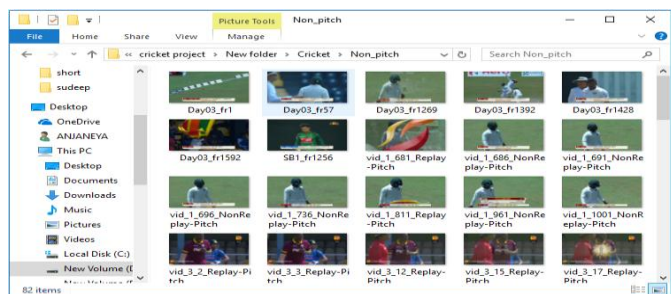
Picture Tools Non_pitch

File Home Share View Manage

« cricket project › New folder › Cricket › Non_pitch

Search Non_pitch

short
sudeep
Desktop
OneDrive
ANJANEYA
This PC
Desktop
Documents
Downloads
Music
Pictures
Videos
Local Disk (C:)
New Volume (I
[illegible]

Day03_fr1
Day03_fr57
Day03_fr1269
Day03_fr1392
Day03_fr1428
Day03_fr1592
SB1_fr1256
vid_1_681_Replay-Pitch
vid_1_686_NonReplay-Pitch
vid_1_691_NonReplay-Pitch
vid_1_696_NonReplay-Pitch
vid_1_736_NonReplay-Pitch
vid_1_811_Replay-Pitch
vid_1_961_NonReplay-Pitch
vid_1_1001_NonReplay-Pitch
vid_3_2_Replay-Pitch
vid_3_3_Replay-Pitch
vid_3_12_Replay-Pitch
vid_3_15_Replay-Pitch
vid_3_17_Replay-Pitch

82 items